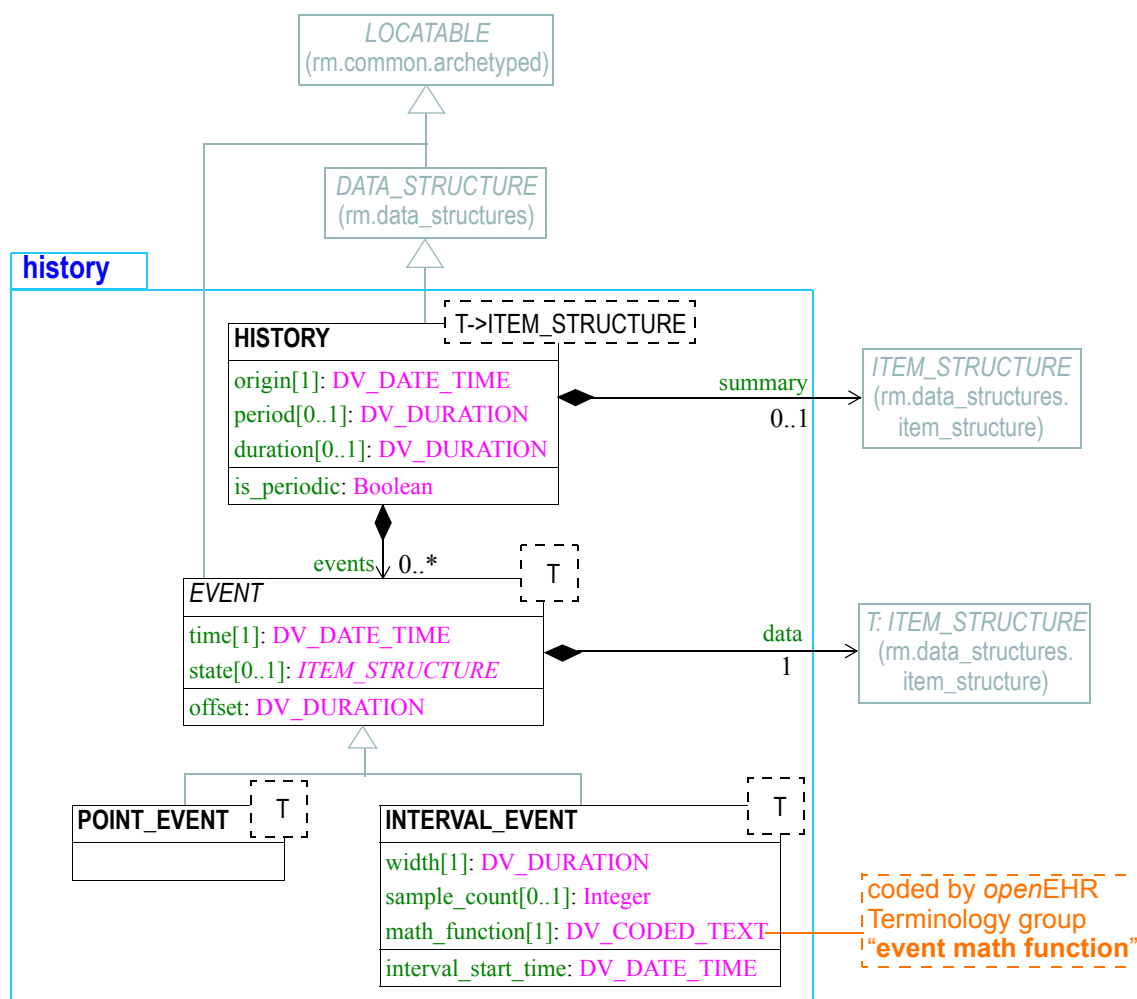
LOCATABLE
(rm.common.archetyped)

DATA_STRUCTURE
(rm.data_structures)

history

HISTORY

T->ITEM_STRUCTURE

origin[1]: DV_DATE_TIME
period[0..1]: DV_DURATION
duration[0..1]: DV_DURATION
is_periodic: Boolean

summary
0..1

ITEM_STRUCTURE
(rm.data_structures.
item_structure)

events
0..*

EVENT

T

time[1]: DV_DATE_TIME
state[0..1]: ITEM_STRUCTURE
offset: DV_DURATION

data
1

T: ITEM_STRUCTURE
(rm.data_structures.
item_structure)

POINT_EVENT

T

INTERVAL_EVENT

T

width[1]: DV_DURATION
sample_count[0..1]: Integer
math_function[1]: DV_CODED_TEXT
interval_start_time: DV_DATE_TIME

coded by openEHR
Terminology group
"event math function"